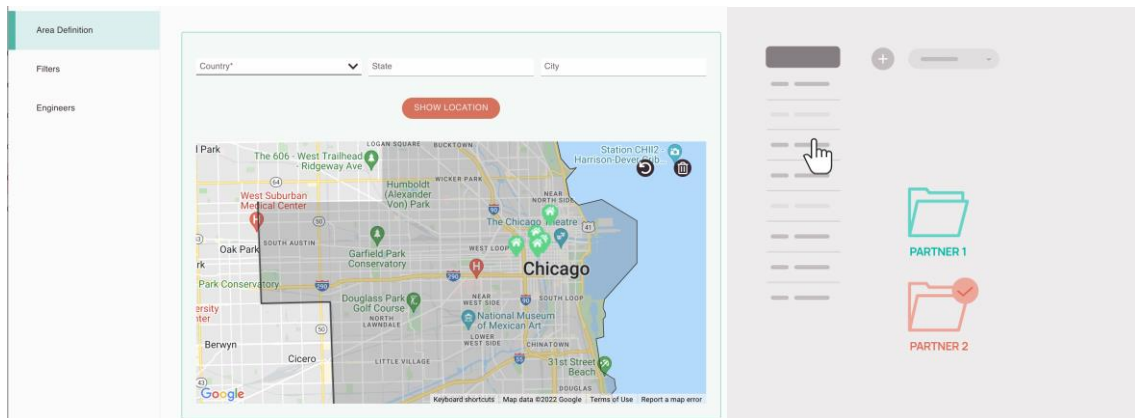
Area Definition
Filters
Engineers

Country*
State
City

SHOW LOCATION

l Park
LOGAN SQUARE
BUCKTOWN
The 606 - West Trailhead - Ridgeway Ave
Station CHII2 - Harrison-Dever Crib
WICKER PARK
Humboldt (Alexander Von) Park
NEAR NORTH SIDE
West Suburban Medical Center
The Chicago Theatre
SOUTH AUSTIN
Oak Park
Garfield Park Conservatory
WEST LOOP
Chicago
rk
Park Conservatory
Douglass Park Golf Course
NEAR WEST SIDE
SOUTH LOOP
ersity nter
NORTH LAWNDALE
National Museum of Mexican Art
LOWER WEST SIDE
CHINATOWN
Berwyn
Cicero
LITTLE VILLAGE
31st Street Beach
DOUGLAS
Google
Keyboard shortcuts
Map data ©2022 Google
Terms of Use
Report a map error

PARTNER 1
PARTNER 2